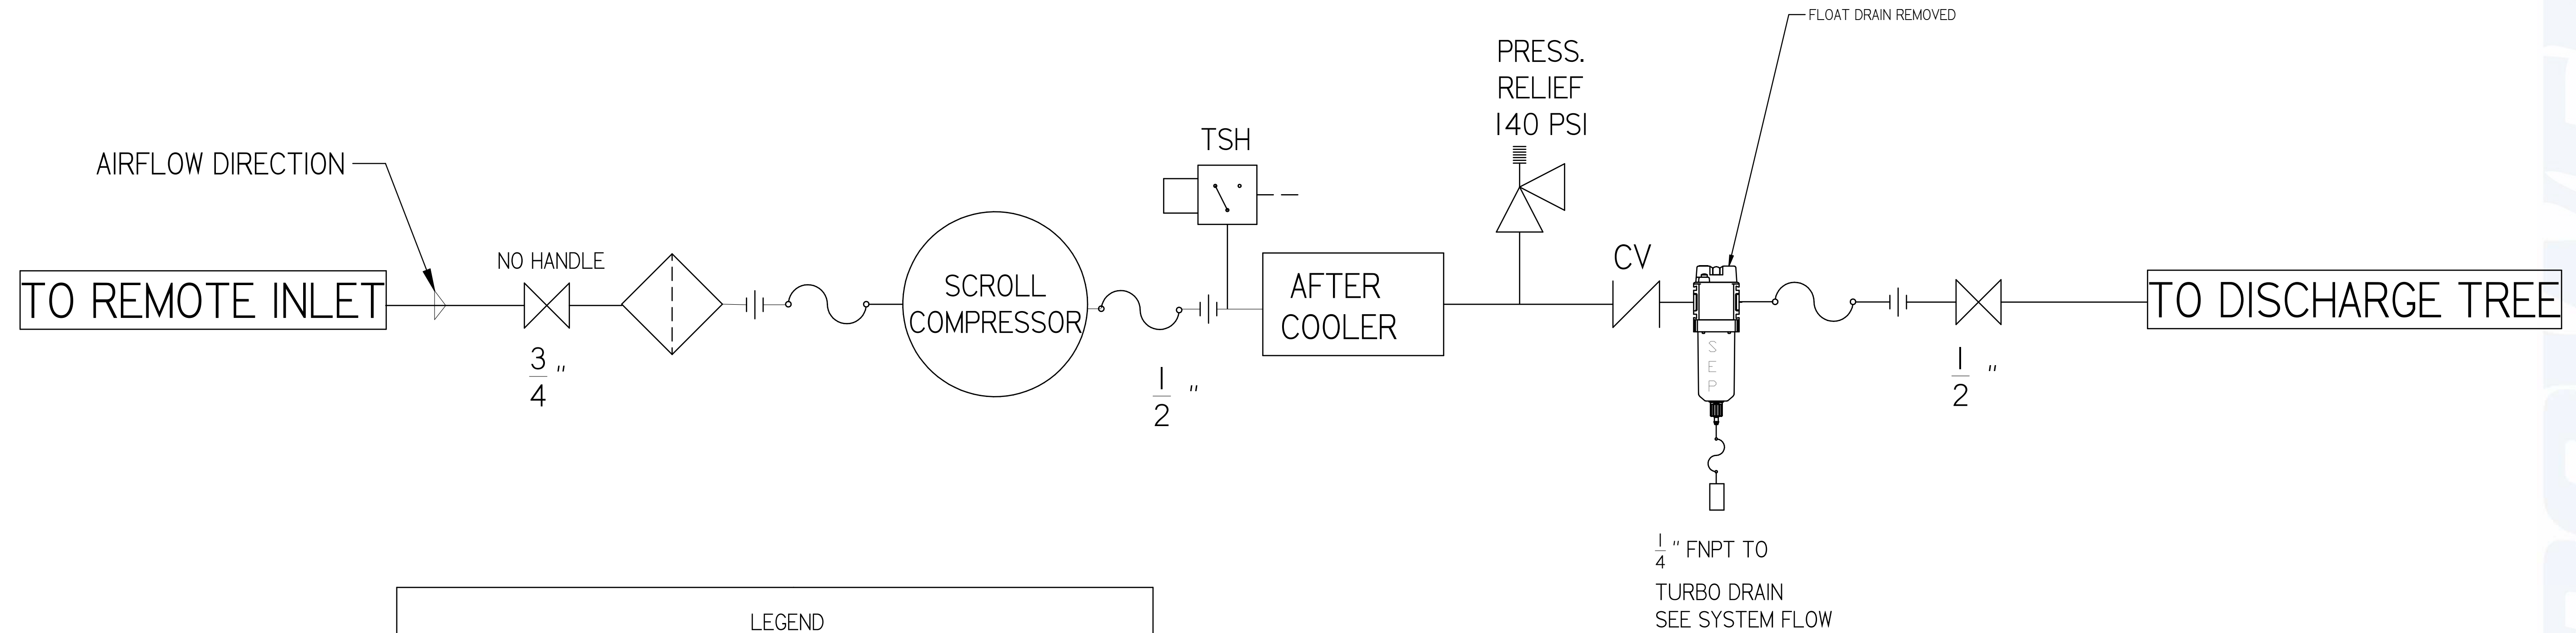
FLOAT DRAIN REMOVED

PRESS. RELIEF 140 PSI

TSH

AIRFLOW DIRECTION

NO HANDLE

TO REMOTE INLET

$\frac{3}{4}$"

SCROLL COMPRESSOR

$\frac{1}{2}$"

AFTER COOLER

CV

S E P

$\frac{1}{2}$"

TO DISCHARGE TREE

$\frac{1}{4}$" FNPT TO

TURBO DRAIN
SEE SYSTEM FLOW

LEGEND